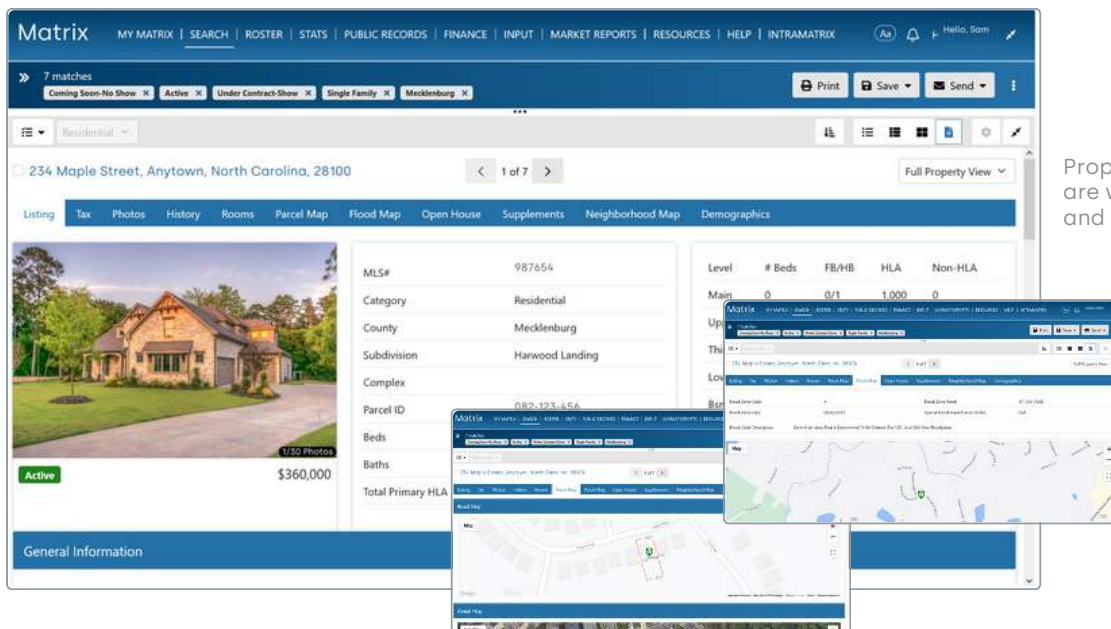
Matrix MY MATRIX | SEARCH | ROSTER | STATS | PUBLIC RECORDS | FINANCE | INPUT | MARKET REPORTS | RESOURCES | HELP | INTRAMATRIX

Hello, Sam

» 7 matches

Coming Soon-No Show × Active × Under Contract-Show × Single Family × Mecklenburg ×

Print Save Send

Residential

234 Maple Street, Anytown, North Carolina, 28100

1 of 7

Full Property View

Listing Tax Photos History Rooms Parcel Map Flood Map Open House Supplements Neighborhood Map Demographics

1/30 Photos

Active

$360,000

| | |
|---|---|
| MLS# | 987654 |
| Category | Residential |
| County | Mecklenburg |
| Subdivision | Harwood Landing |
| Complex | |
| Parcel ID | 082-123-456 |
| Beds | |
| Baths | |
| Total Primary HLA | |

| Level | # Beds | FB/HB | HLA | Non-HLA |
|---|---|---|---|---|
| Main | 0 | 0/1 | 1,000 | 0 |
| Up | | | | |
| Thi | | | | |
| Low | | | | |
| Bsn | | | | |

General Information

Prop
are w
and

Map

Flood Map

Aerial Map